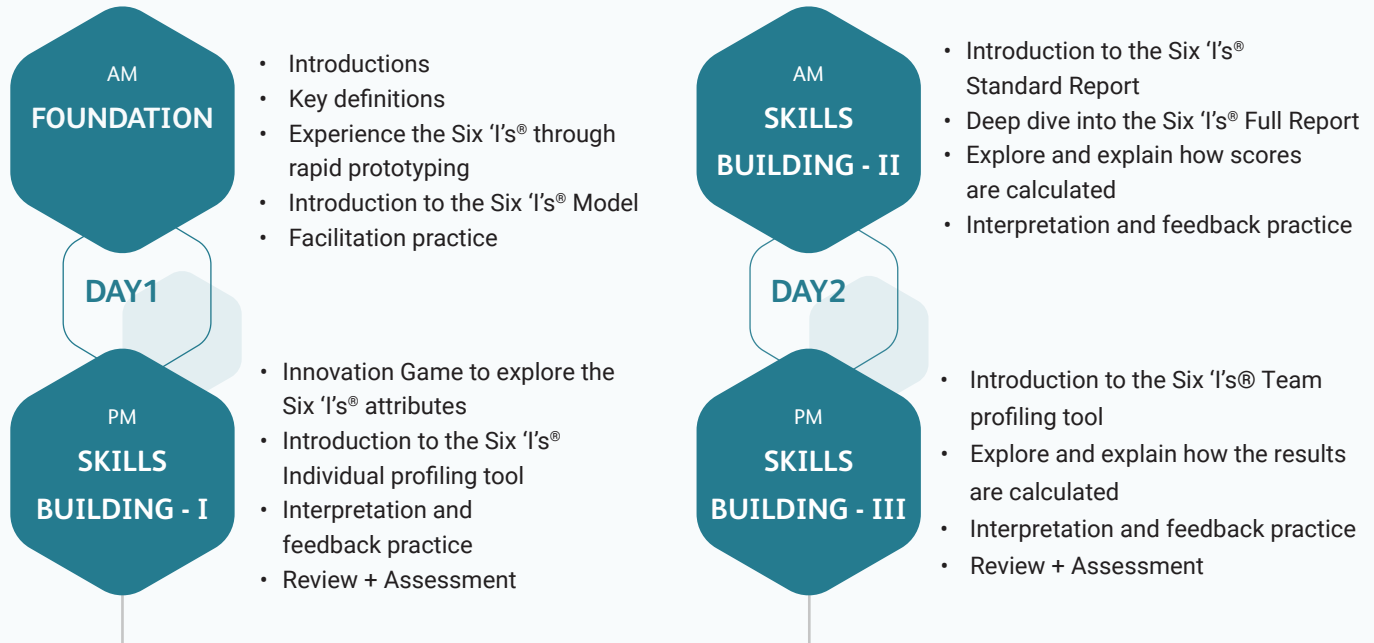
AM
FOUNDATION

- Introductions
- Key definitions
- Experience the Six ‘I’s® through rapid prototyping
- Introduction to the Six ‘I’s® Model
- Facilitation practice

DAY1

PM
SKILLS BUILDING - I

- Innovation Game to explore the Six ‘I’s® attributes
- Introduction to the Six ‘I’s® Individual profiling tool
- Interpretation and feedback practice
- Review + Assessment

AM
SKILLS BUILDING - II

- Introduction to the Six ‘I’s® Standard Report
- Deep dive into the Six ‘I’s® Full Report
- Explore and explain how scores are calculated
- Interpretation and feedback practice

DAY2

PM
SKILLS BUILDING - III

- Introduction to the Six ‘I’s® Team profiling tool
- Explore and explain how the results are calculated
- Interpretation and feedback practice
- Review + Assessment